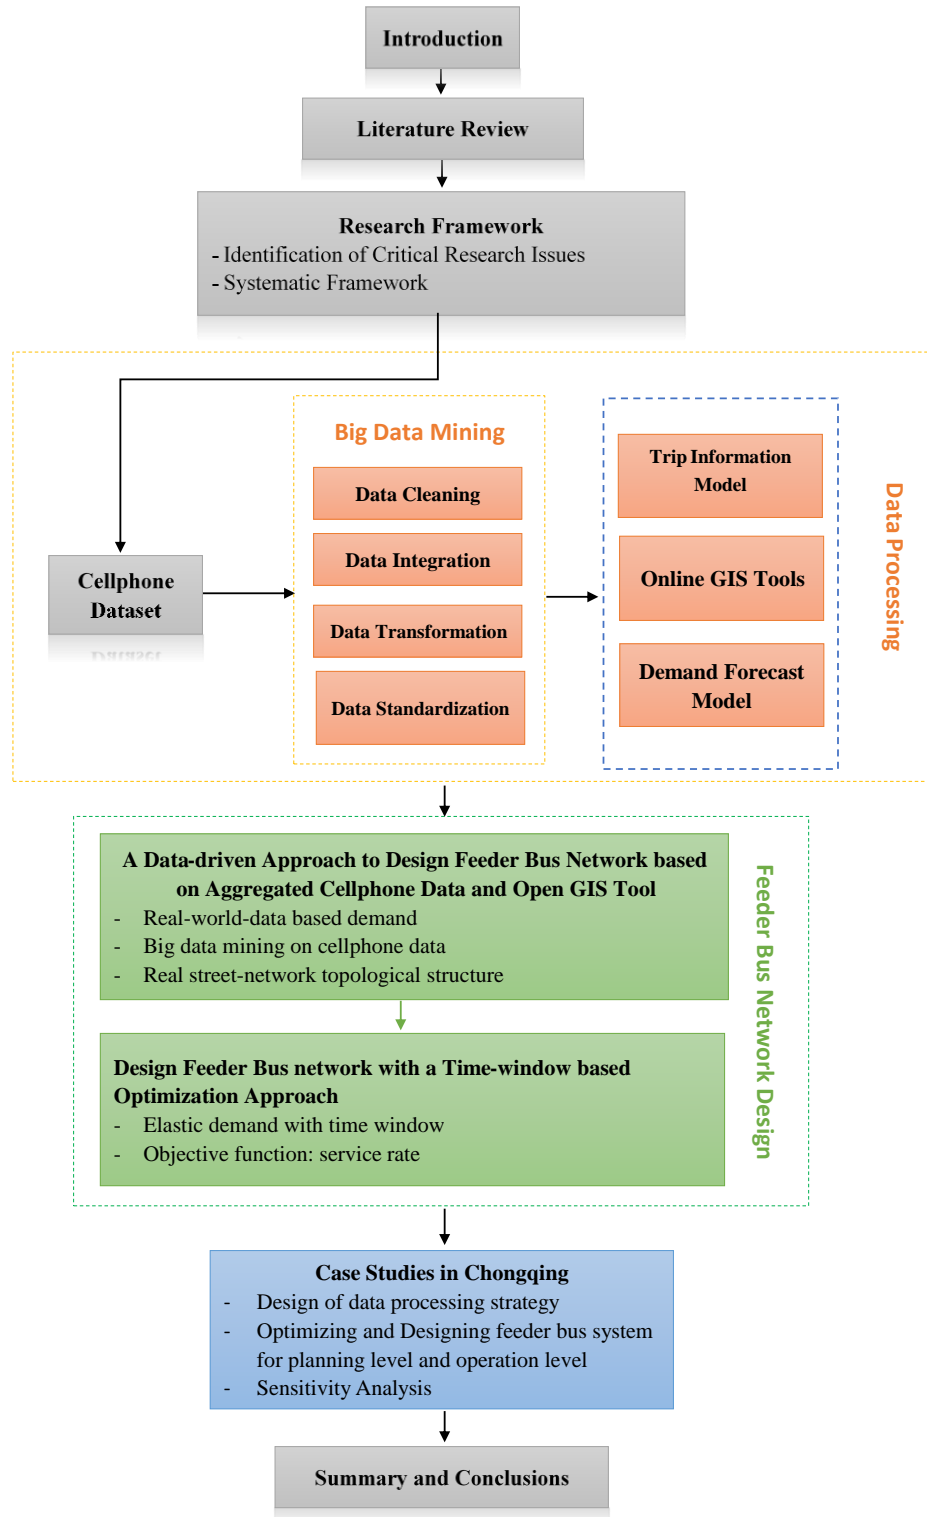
Introduction

Literature Review

Research Framework
- Identification of Critical Research Issues
- Systematic Framework

Cellphone Dataset

Big Data Mining

Data Cleaning

Data Integration

Data Transformation

Data Standardization

Trip Information Model

Online GIS Tools

Demand Forecast Model

Data Processing

A Data-driven Approach to Design Feeder Bus Network based on Aggregated Cellphone Data and Open GIS Tool
- Real-world-data based demand
- Big data mining on cellphone data
- Real street-network topological structure

Design Feeder Bus network with a Time-window based Optimization Approach
- Elastic demand with time window
- Objective function: service rate

Feeder Bus Network Design

Case Studies in Chongqing
- Design of data processing strategy
- Optimizing and Designing feeder bus system for planning level and operation level
- Sensitivity Analysis

Summary and Conclusions